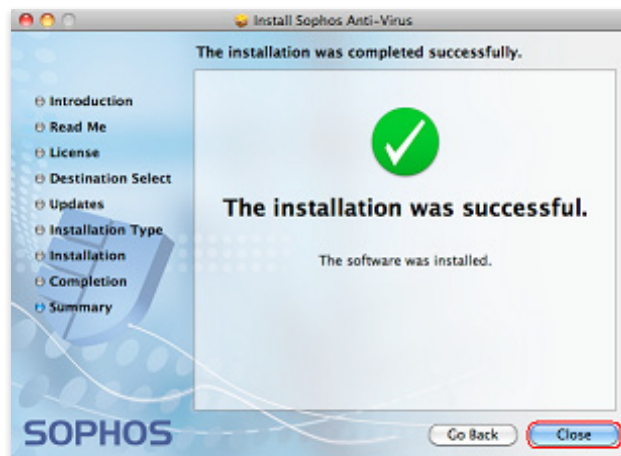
Install Sophos Anti-Virus

The installation was completed successfully.

Introduction
Read Me
License
Destination Select
Updates
Installation Type
Installation
Completion
Summary

The installation was successful.

The software was installed.

SOPHOS

Go Back

Close